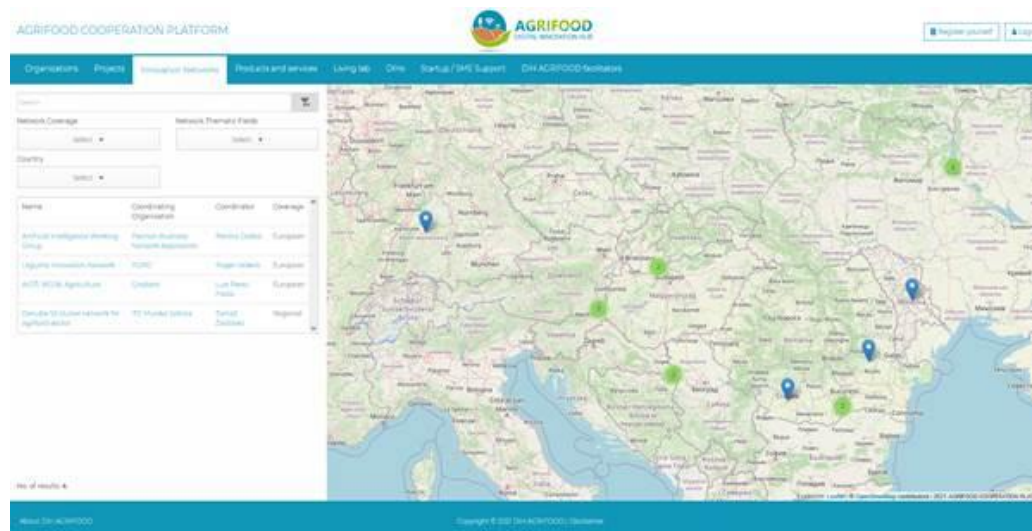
AGRIFOOD COOPERATION PLATFORM

AGRIFOOD
DIGITAL INNOVATION HUB

Register yourself | Login

Organizations | Projects | Innovation Networks | Products and services | Living lab | DIHs | Startup / SME Support | DIH AGRIFOOD facilitators

Search

Network Coverage
Select

Network Thematic Fields
Select

Country
Select

| Name | Coordinating Organisation | Coordinator | Coverage |
|---|---|---|---|
| Artificial Intelligence Working Group | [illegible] | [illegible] | European |
| Legume Innovation Network | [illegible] | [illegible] | European |
| AIOTI WG06 Agriculture | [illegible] | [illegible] | European |
| Danube S3 cluster network for Agrifood sector | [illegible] | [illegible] | Regional |

No. of results: 4

About DIH AGRIFOOD

Copyright © 2021 DIH AGRIFOOD | Disclaimer